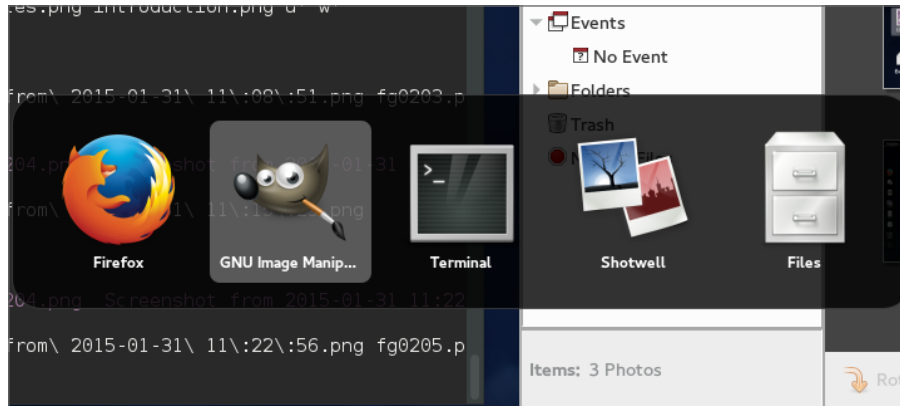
es.png introduction.png -d -w

from\ 2015-01-31\ 11\:08\:51.png fg0203.p

204.png  Screenshot from 2015-01-31

from\ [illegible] 11\:1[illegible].png

204.png  Screenshot from 2015-01-31 11:22

from\ 2015-01-31\ 11\:22\:56.png fg0205.p

Events
No Event
Folders
Trash

Firefox
GNU Image Manip...
Terminal
Shotwell
Files

Items: 3 Photos
Rot